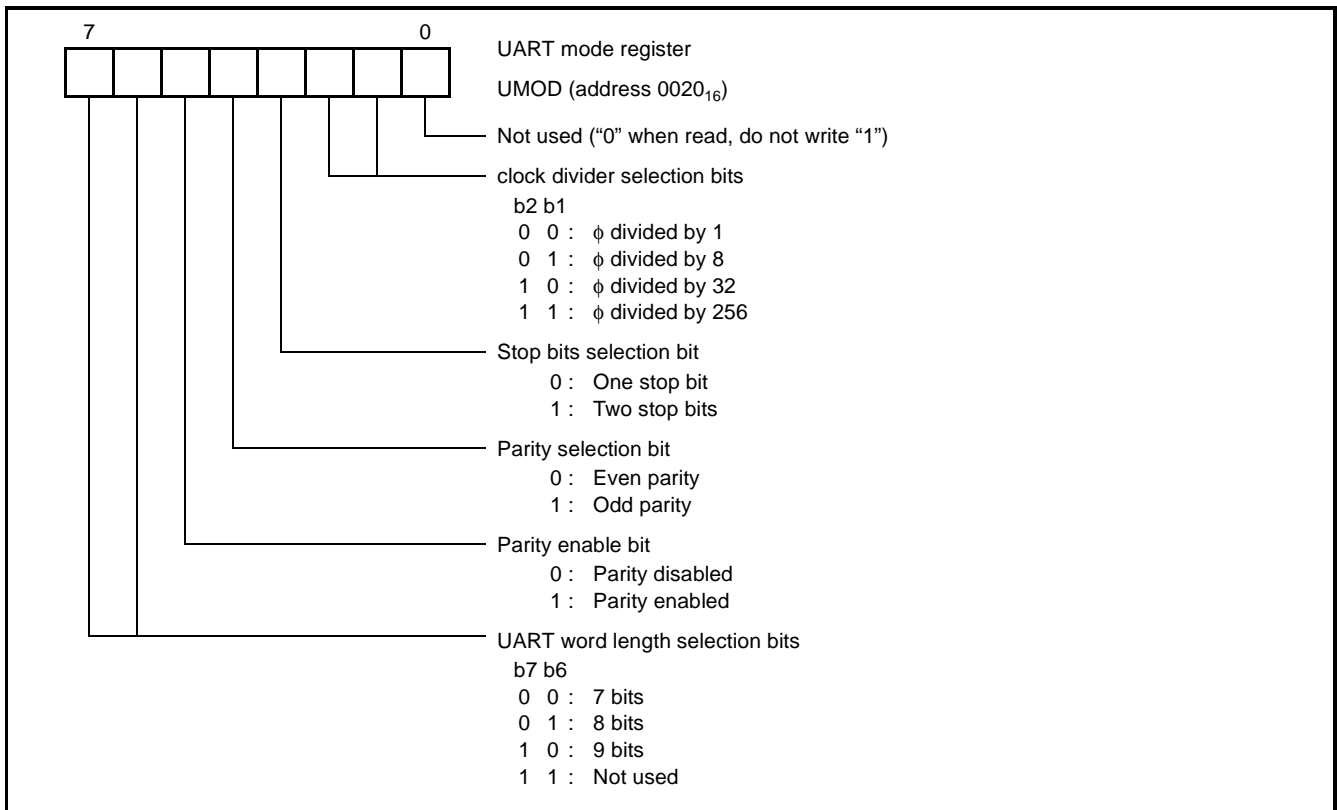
7 0

UART mode register

UMOD (address $0020_{16}$)

Not used ("0" when read, do not write "1")

clock divider selection bits
b2 b1
0 0 : $\phi$ divided by 1
0 1 : $\phi$ divided by 8
1 0 : $\phi$ divided by 32
1 1 : $\phi$ divided by 256

Stop bits selection bit
0 : One stop bit
1 : Two stop bits

Parity selection bit
0 : Even parity
1 : Odd parity

Parity enable bit
0 : Parity disabled
1 : Parity enabled

UART word length selection bits
b7 b6
0 0 : 7 bits
0 1 : 8 bits
1 0 : 9 bits
1 1 : Not used